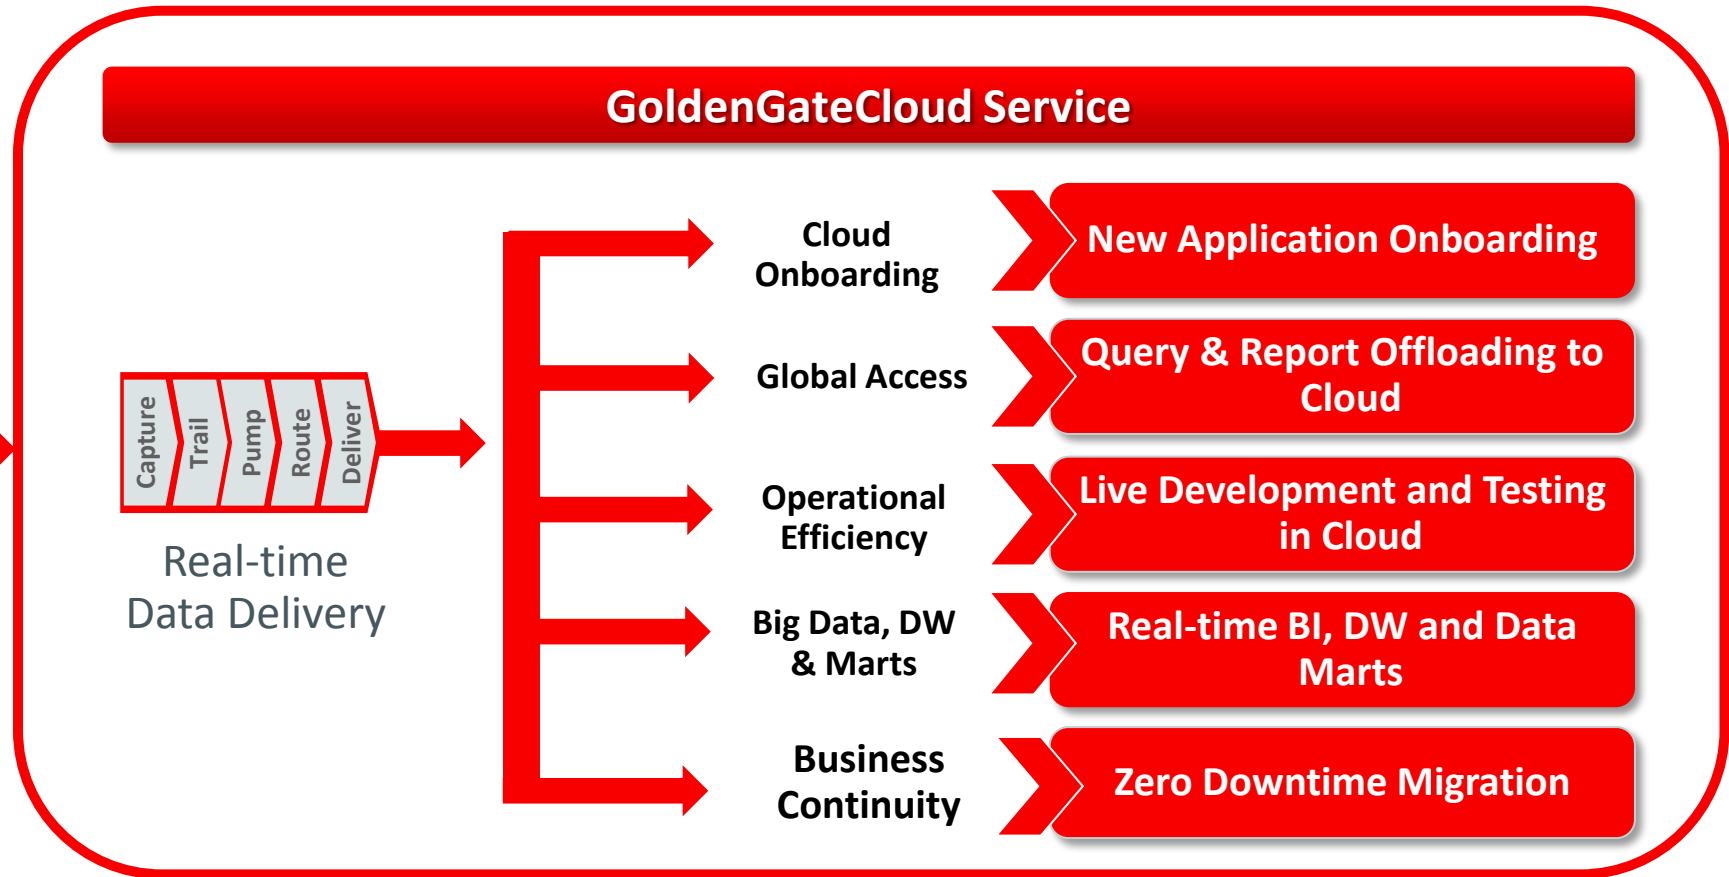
GoldenGateCloud Service

Capture
Trail
Pump
Route
Deliver

Real-time Data Delivery

Cloud Onboarding

New Application Onboarding

Global Access

Query & Report Offloading to Cloud

Operational Efficiency

Live Development and Testing in Cloud

Big Data, DW & Marts

Real-time BI, DW and Data Marts

Business Continuity

Zero Downtime Migration